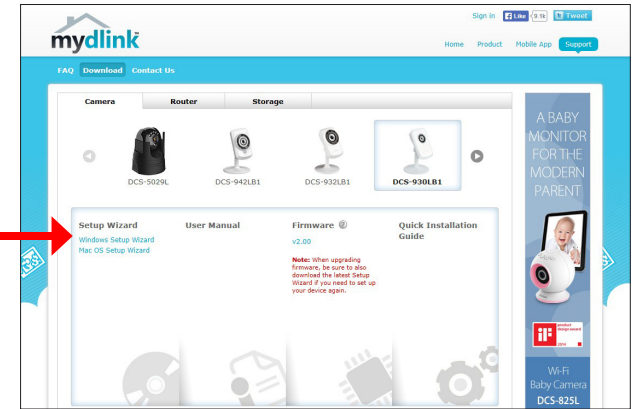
mydlink

Sign in Like 9.1k Tweet

Home Product Mobile App Support

FAQ Download Contact Us

Camera Router Storage

DCS-5029L DCS-942LB1 DCS-932LB1 DCS-930LB1

Setup Wizard
Windows Setup Wizard
Mac OS Setup Wizard

User Manual

Firmware
v2.00

Note: When upgrading firmware, be sure to also download the latest Setup Wizard if you need to set up your device again.

Quick Installation Guide

A BABY MONITOR FOR THE MODERN PARENT

iF product design award 2014

Wi-Fi Baby Camera
DCS-825L